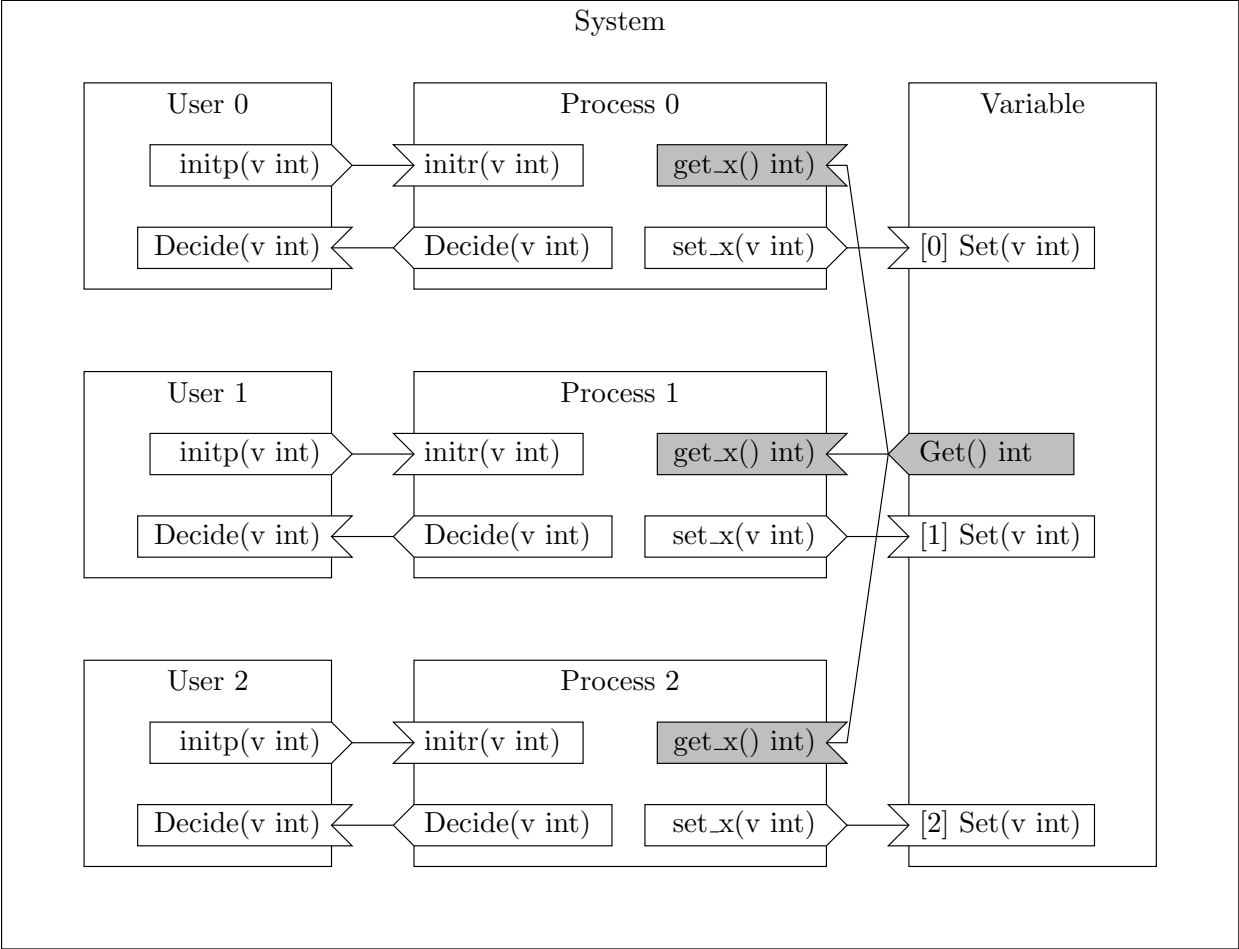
System

User 0
initp(v int)
Decide(v int)

Process 0
initr(v int)
get_x() int
Decide(v int)
set_x(v int)

Variable
[0] Set(v int)

User 1
initp(v int)
Decide(v int)

Process 1
initr(v int)
get_x() int
Decide(v int)
set_x(v int)

Get() int
[1] Set(v int)

User 2
initp(v int)
Decide(v int)

Process 2
initr(v int)
get_x() int
Decide(v int)
set_x(v int)

[2] Set(v int)